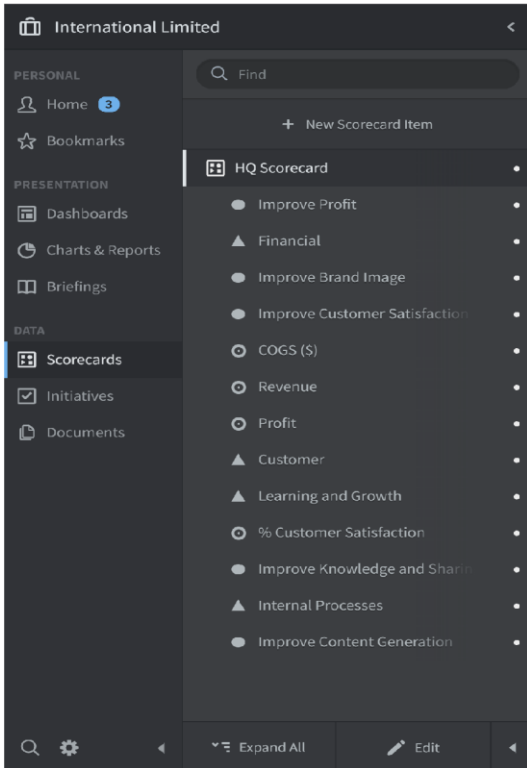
International Limited

PERSONAL

Home 3

Bookmarks

PRESENTATION

Dashboards

Charts & Reports

Briefings

DATA

Scorecards

Initiatives

Documents

Find

+ New Scorecard Item

HQ Scorecard

Improve Profit

Financial

Improve Brand Image

Improve Customer Satisfaction

COGS ($)

Revenue

Profit

Customer

Learning and Growth

% Customer Satisfaction

Improve Knowledge and Sharin

Internal Processes

Improve Content Generation

Expand All

Edit